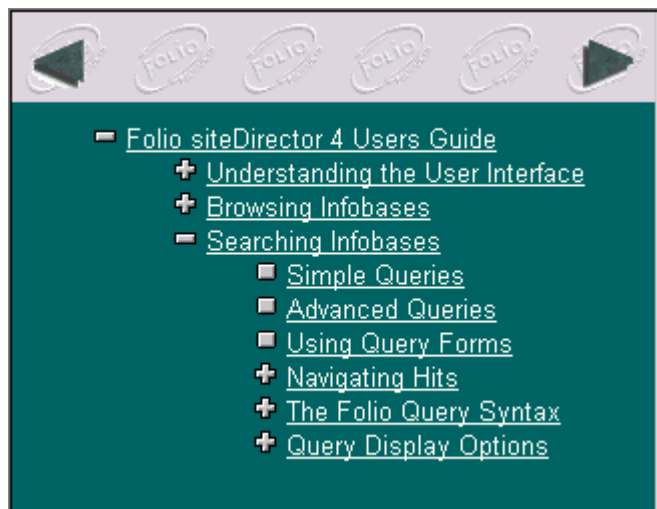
FOLIO FOLIO FOLIO FOLIO

Folio siteDirector 4 Users Guide
Understanding the User Interface
Browsing Infobases
Searching Infobases
Simple Queries
Advanced Queries
Using Query Forms
Navigating Hits
The Folio Query Syntax
Query Display Options